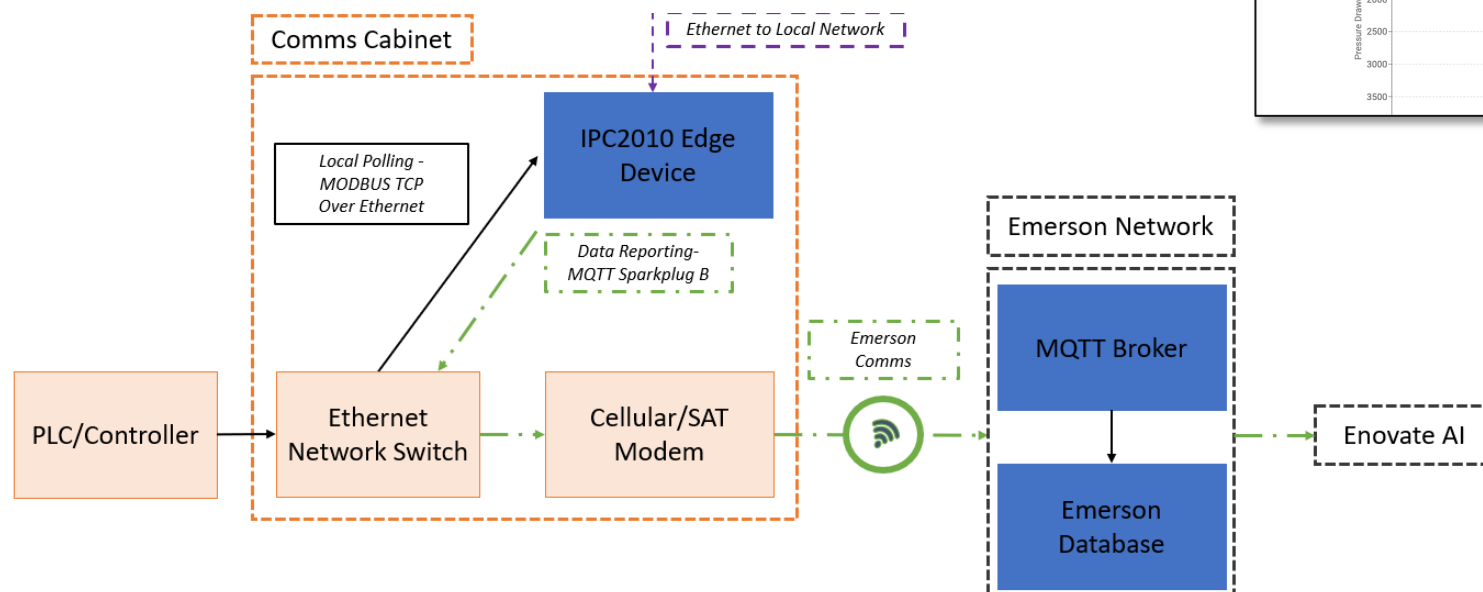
Comms Cabinet

Ethernet to Local Network

Pressure Drawdown

2000

2500

3000

3500

IPC2010 Edge Device

Local Polling - MODBUS TCP Over Ethernet

Data Reporting- MQTT Sparkplug B

Emerson Network

Emerson Comms

MQTT Broker

PLC/Controller

Ethernet Network Switch

Cellular/SAT Modem

Enovate AI

Emerson Database